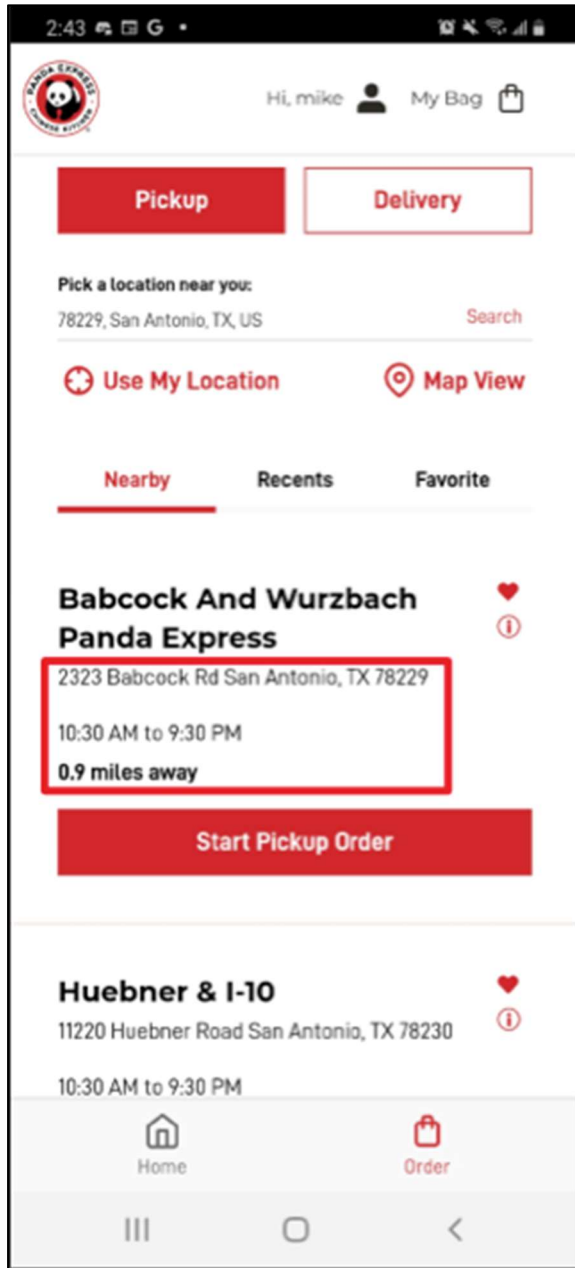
2:43 G •

PANDA EXPRESS CHINESE KITCHEN

Hi, mike My Bag

Pickup Delivery

Pick a location near you:

78229, San Antonio, TX, US Search

Use My Location Map View

Nearby Recents Favorite

Babcock And Wurzbach Panda Express

2323 Babcock Rd San Antonio, TX 78229

10:30 AM to 9:30 PM

0.9 miles away

Start Pickup Order

Huebner & I-10

11220 Huebner Road San Antonio, TX 78230

10:30 AM to 9:30 PM

Home Order